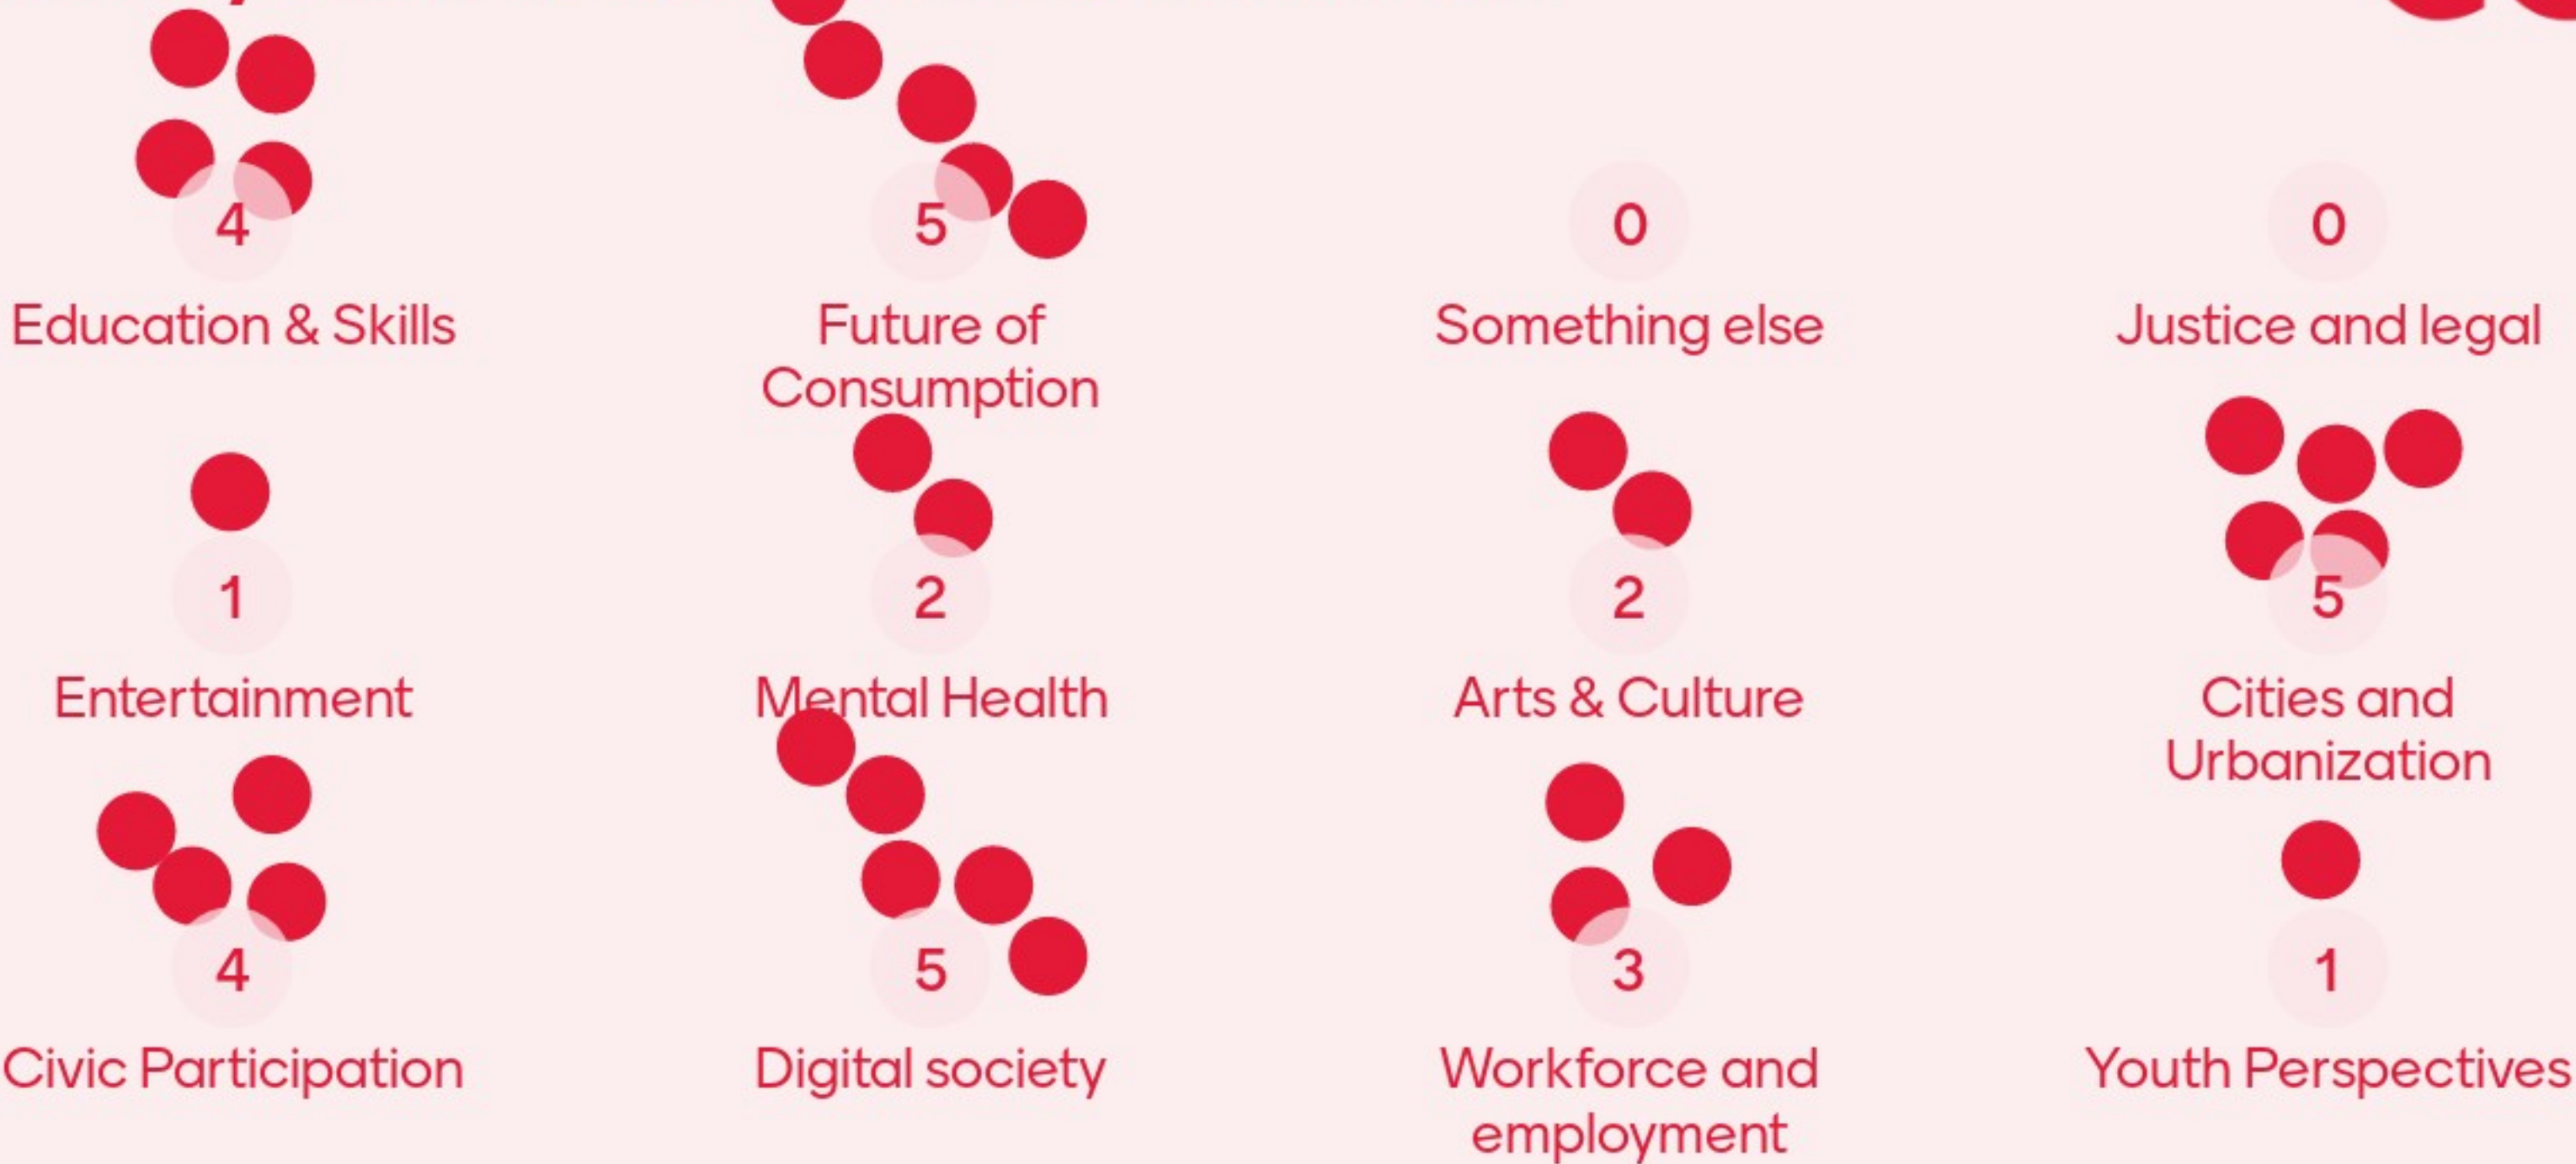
4
Education & Skills

5
Future of Consumption

0
Something else

0
Justice and legal

1
Entertainment

2
Mental Health

2
Arts & Culture

5
Cities and Urbanization

4
Civic Participation

5
Digital society

3
Workforce and employment

1
Youth Perspectives